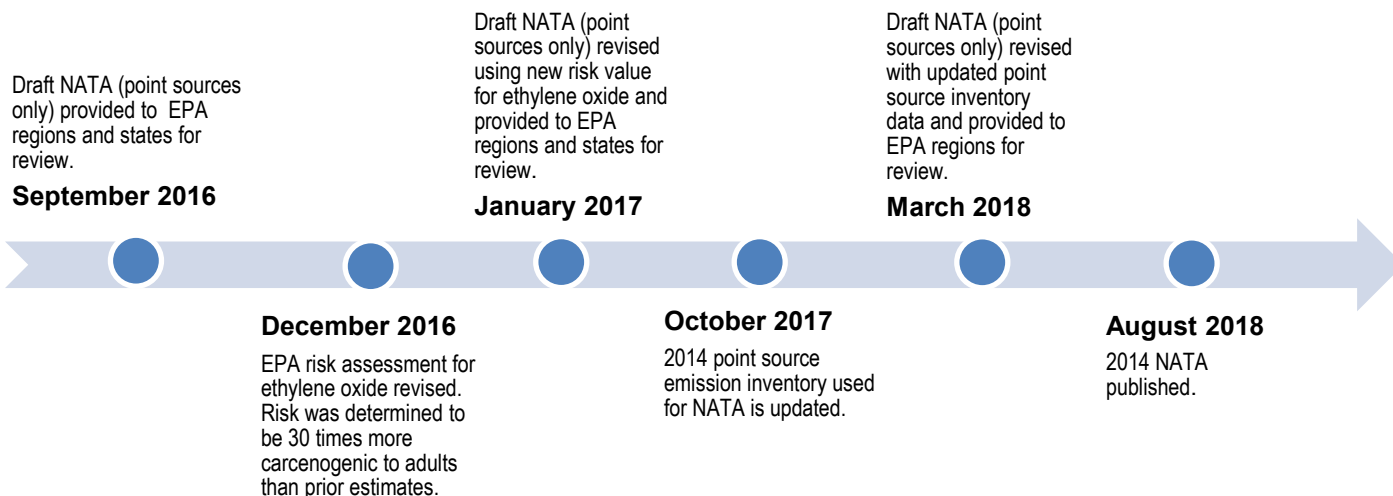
Draft NATA (point sources only) provided to EPA regions and states for review.

September 2016

December 2016

EPA risk assessment for ethylene oxide revised. Risk was determined to be 30 times more carcenogenic to adults than prior estimates.

Draft NATA (point sources only) revised using new risk value for ethylene oxide and provided to EPA regions and states for review.

January 2017

October 2017

2014 point source emission inventory used for NATA is updated.

Draft NATA (point sources only) revised with updated point source inventory data and provided to EPA regions for review.

March 2018

August 2018

2014 NATA published.